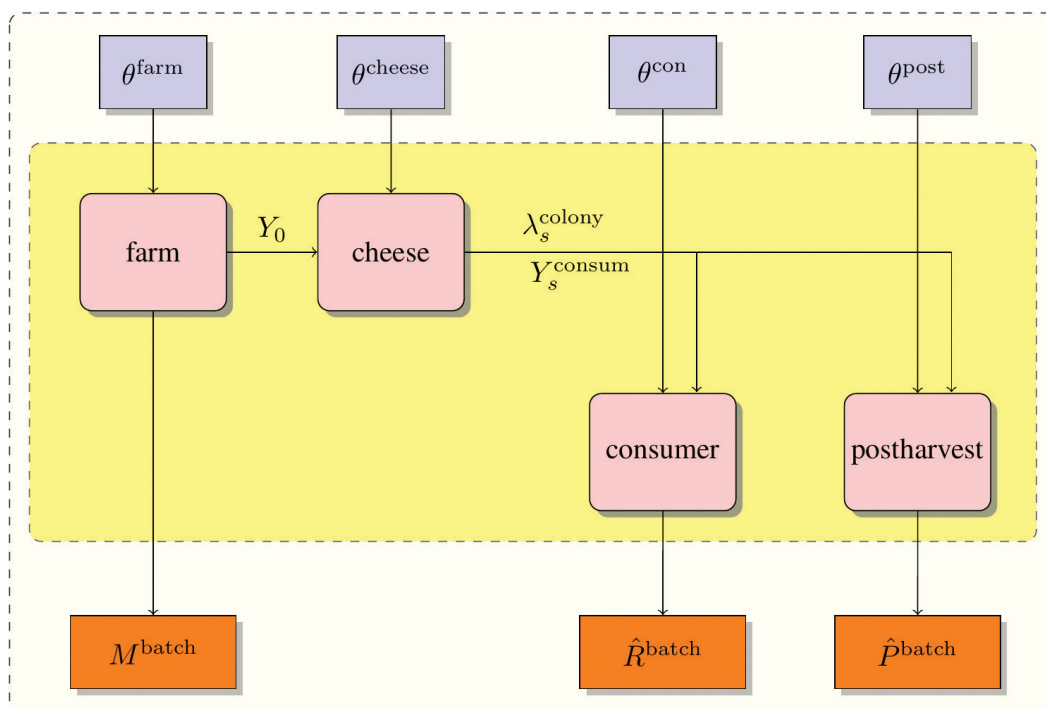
$\theta^{\text{farm}}$

$\theta^{\text{cheese}}$

$\theta^{\text{con}}$

$\theta^{\text{post}}$

farm

$Y_0$

cheese

$\lambda_s^{\text{colony}}$

$Y_s^{\text{consum}}$

consumer

postharvest

$M^{\text{batch}}$

$\hat{R}^{\text{batch}}$

$\hat{P}^{\text{batch}}$